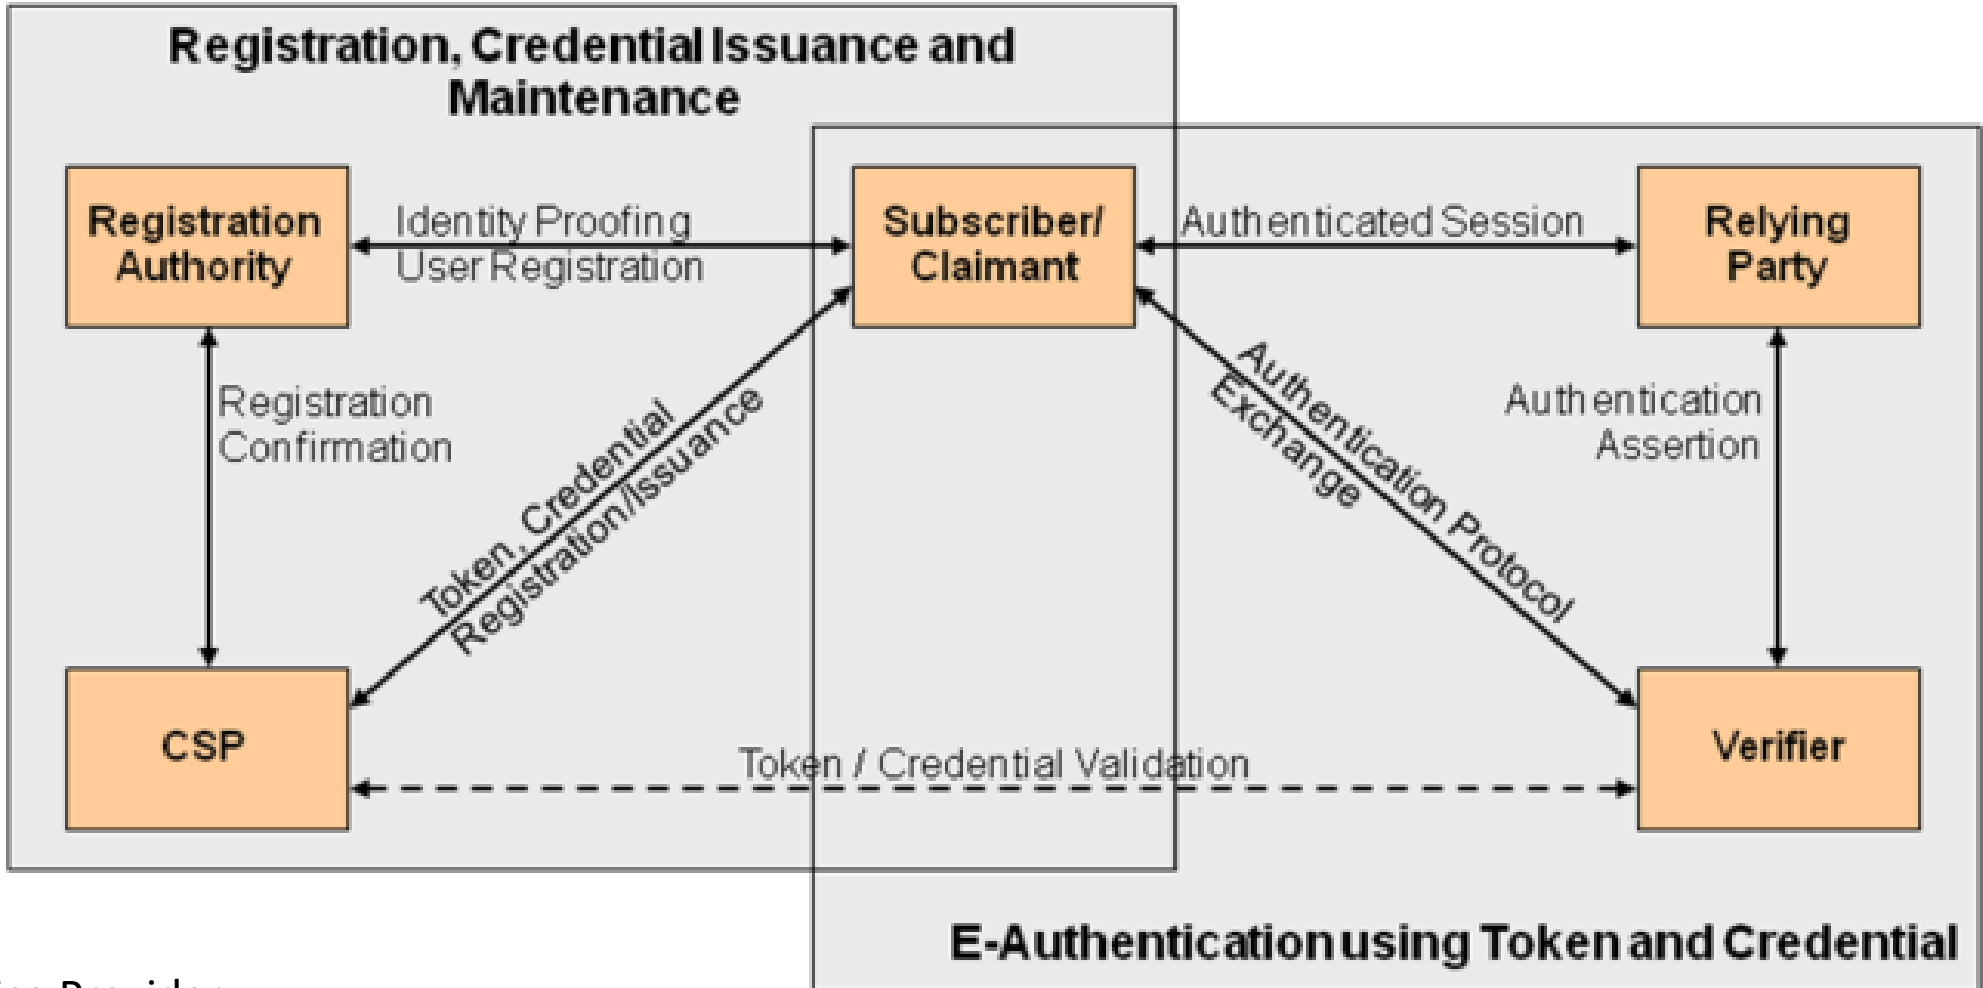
Registration, Credential Issuance and Maintenance

Registration Authority

Identity Proofing
User Registration

Subscriber/ Claimant

Authenticated Session

Relying Party

Registration Confirmation

Token, Credential Registration/Issuance

Authentication Protocol Exchange

Authentication Assertion

CSP

Token / Credential Validation

Verifier

E-Authentication using Token and Credential

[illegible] Provider